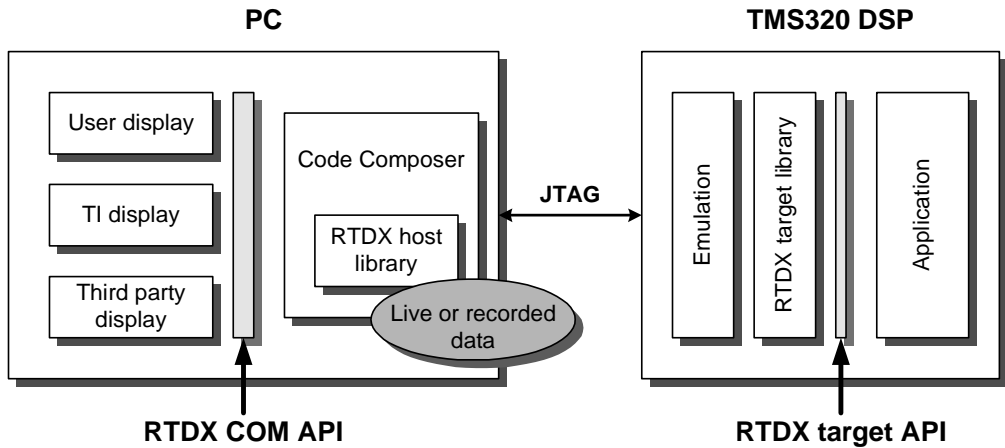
PC

TMS320 DSP

User display

TI display

Third party display

Code Composer

RTDX host library

Live or recorded data

JTAG

Emulation

RTDX target library

Application

RTDX COM API

RTDX target API